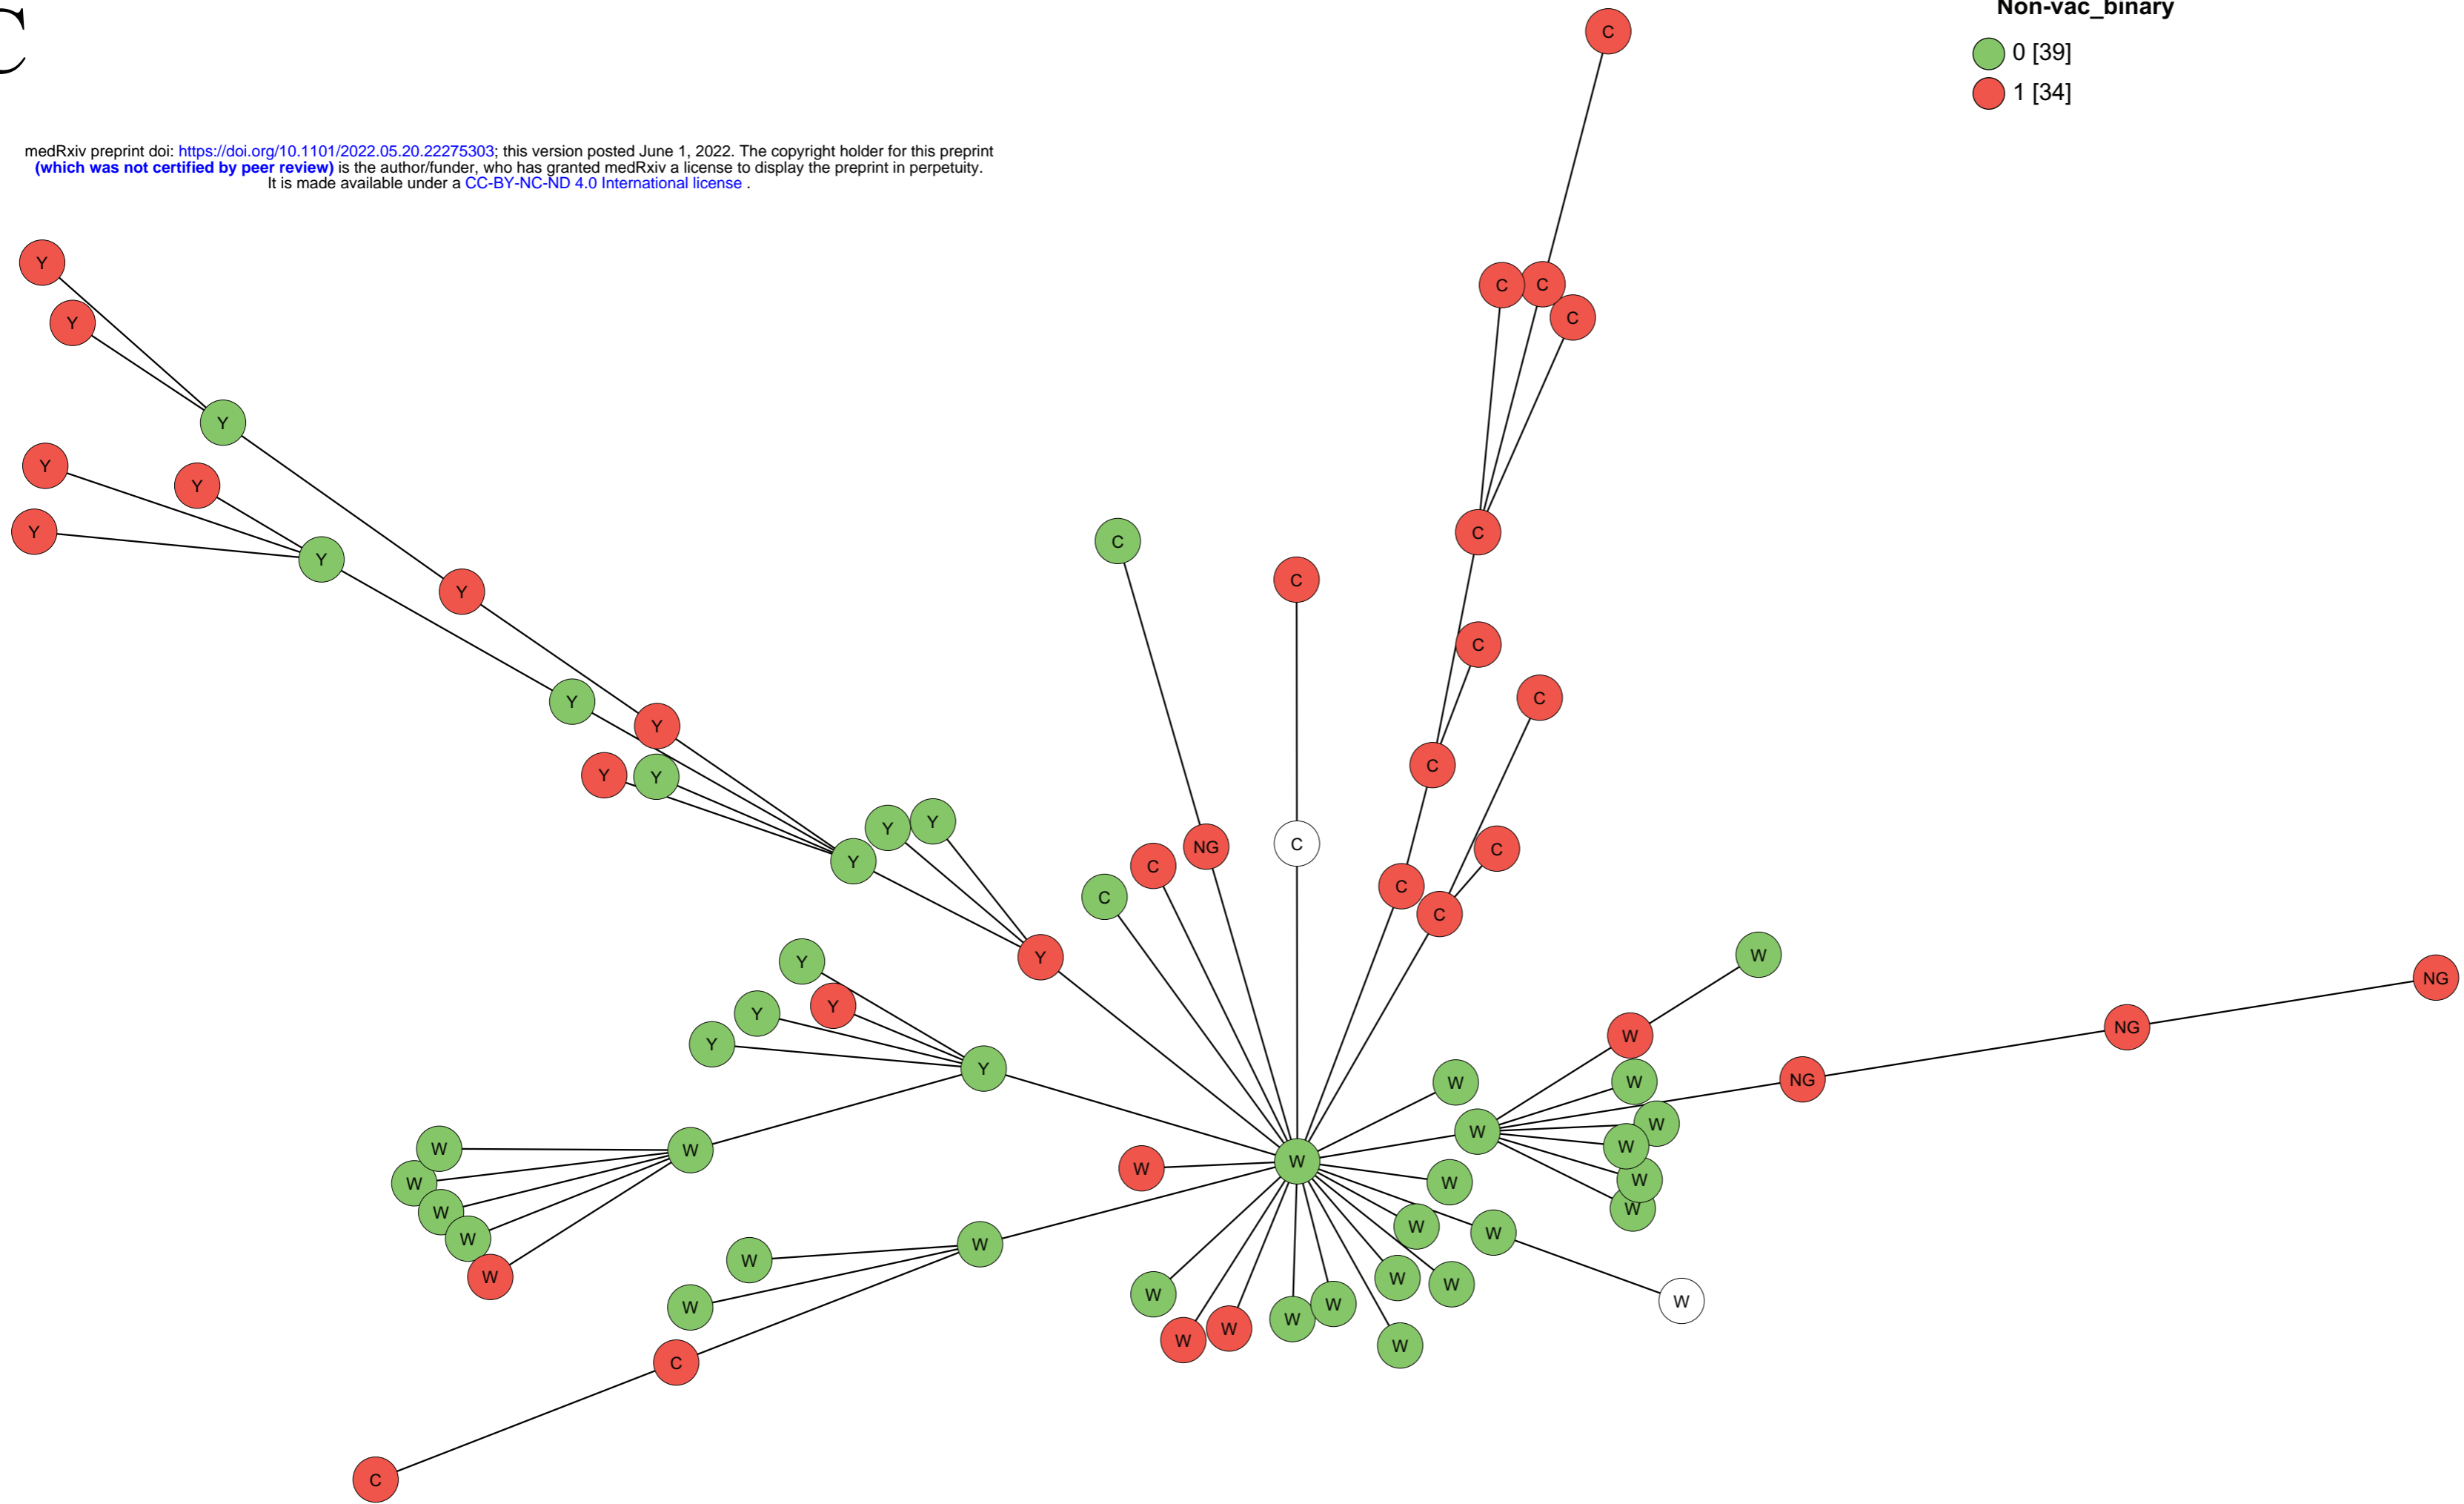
C

Non-vac_binary
0 [39]
1 [34]

medRxiv preprint doi: https://doi.org/10.1101/2022.05.20.22275303; this version posted June 1, 2022. The copyright holder for this preprint (which was not certified by peer review) is the author/funder, who has granted medRxiv a license to display the preprint in perpetuity. It is made available under a CC-BY-NC-ND 4.0 International license .

C
C C
C
C
C
C
C
C
C
C
C
C
C
C
NG
NG
NG
NG
W
W
W
W
W
W
W
W
W
W
W
W
W
W
W
W
W
W
W
W
W
W
W
W
W
W
W
W
W
W
W
W
Y
Y
Y
Y
Y
Y
Y
Y
Y
Y
Y
Y
Y
Y
Y
Y
Y
Y
Y
Y
Y
Y
C
C